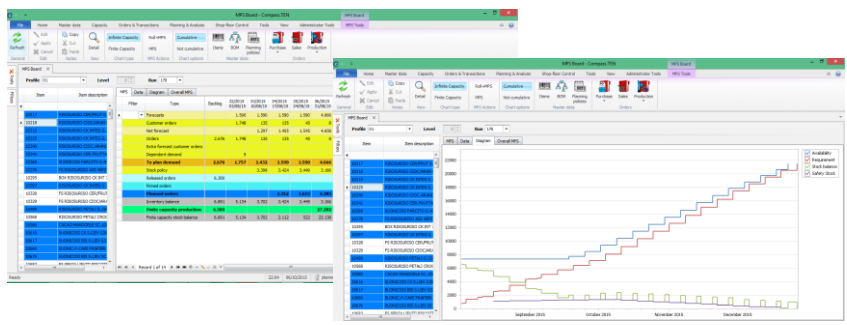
MPS Board - Compass TEN

File Home Master data Capacity Orders & Transactions Planning & Analysis Shop floor Control Tools View Administrator Tools MPS Tools

Refresh Edit Apply Cancel Copy Cut Paste Detail Infinite Capacity Finite Capacity Null-MPS MPS Cumulative Not cumulative Items BOM Planning policies Purchase Sales Production

General Edit Notes View Chart types MPS actions Chart options Master data Orders

MPS Board

Profile 01 Level Run 178

Item Item description

MPS Data Diagram Overall MPS

Filter Type Backlog

Forecasts
Customer orders
Not forecast
Orders
Extra forecast customer orders
Dependent demand
To plan demand
Stock policy
Release orders
Firmed orders
Planned orders
Inventory balance
Finite capacity production
Finite capacity stock balance

Record 1 of 14

Ready

MPS Board - Compass TEN

File Home Master data Capacity Orders & Transactions Planning & Analysis Shop floor Control Tools View Administrator Tools MPS Tools

Refresh Edit Apply Cancel Copy Cut Paste Detail Infinite Capacity Finite Capacity Null-MPS MPS Cumulative Not cumulative Items BOM Planning policies Purchase Sales Production

General Edit Notes View Chart types MPS actions Chart options Master data Orders

MPS Board

Profile 01 Level Run 178

Item Item description

MPS Data Diagram Overall MPS

Availability
Requirement
Stock balance
Safety Stock

20000
18000
16000
14000
12000
10000
8000
6000
4000
2000
0

September 2015 October 2015 November 2015 December 2015